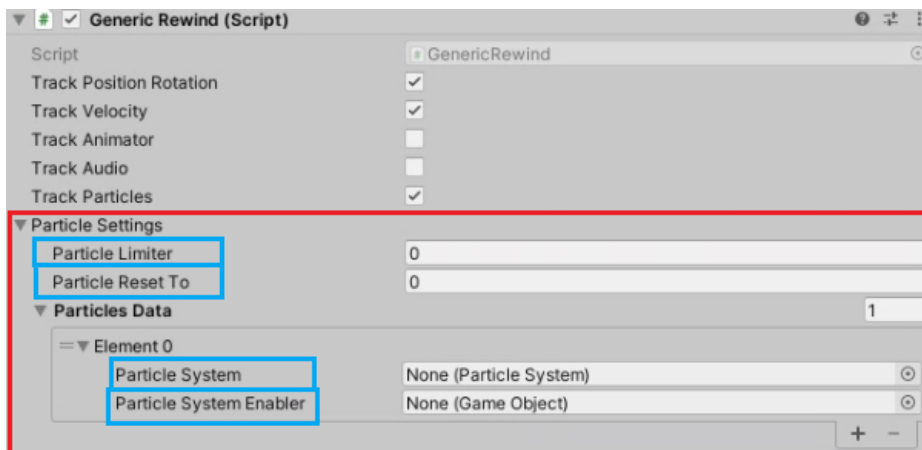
Generic Rewind (Script)

| | |
|---|---|
| Script | GenericRewind |
| Track Position Rotation | ✓ |
| Track Velocity | ✓ |
| Track Animator | |
| Track Audio | |
| Track Particles | ✓ |

Particle Settings

| | |
|---|---|
| Particle Limiter | 0 |
| Particle Reset To | 0 |
| Particles Data | 1 |

Element 0

| | |
|---|---|
| Particle System | None (Particle System) |
| Particle System Enabler | None (Game Object) |

+ −